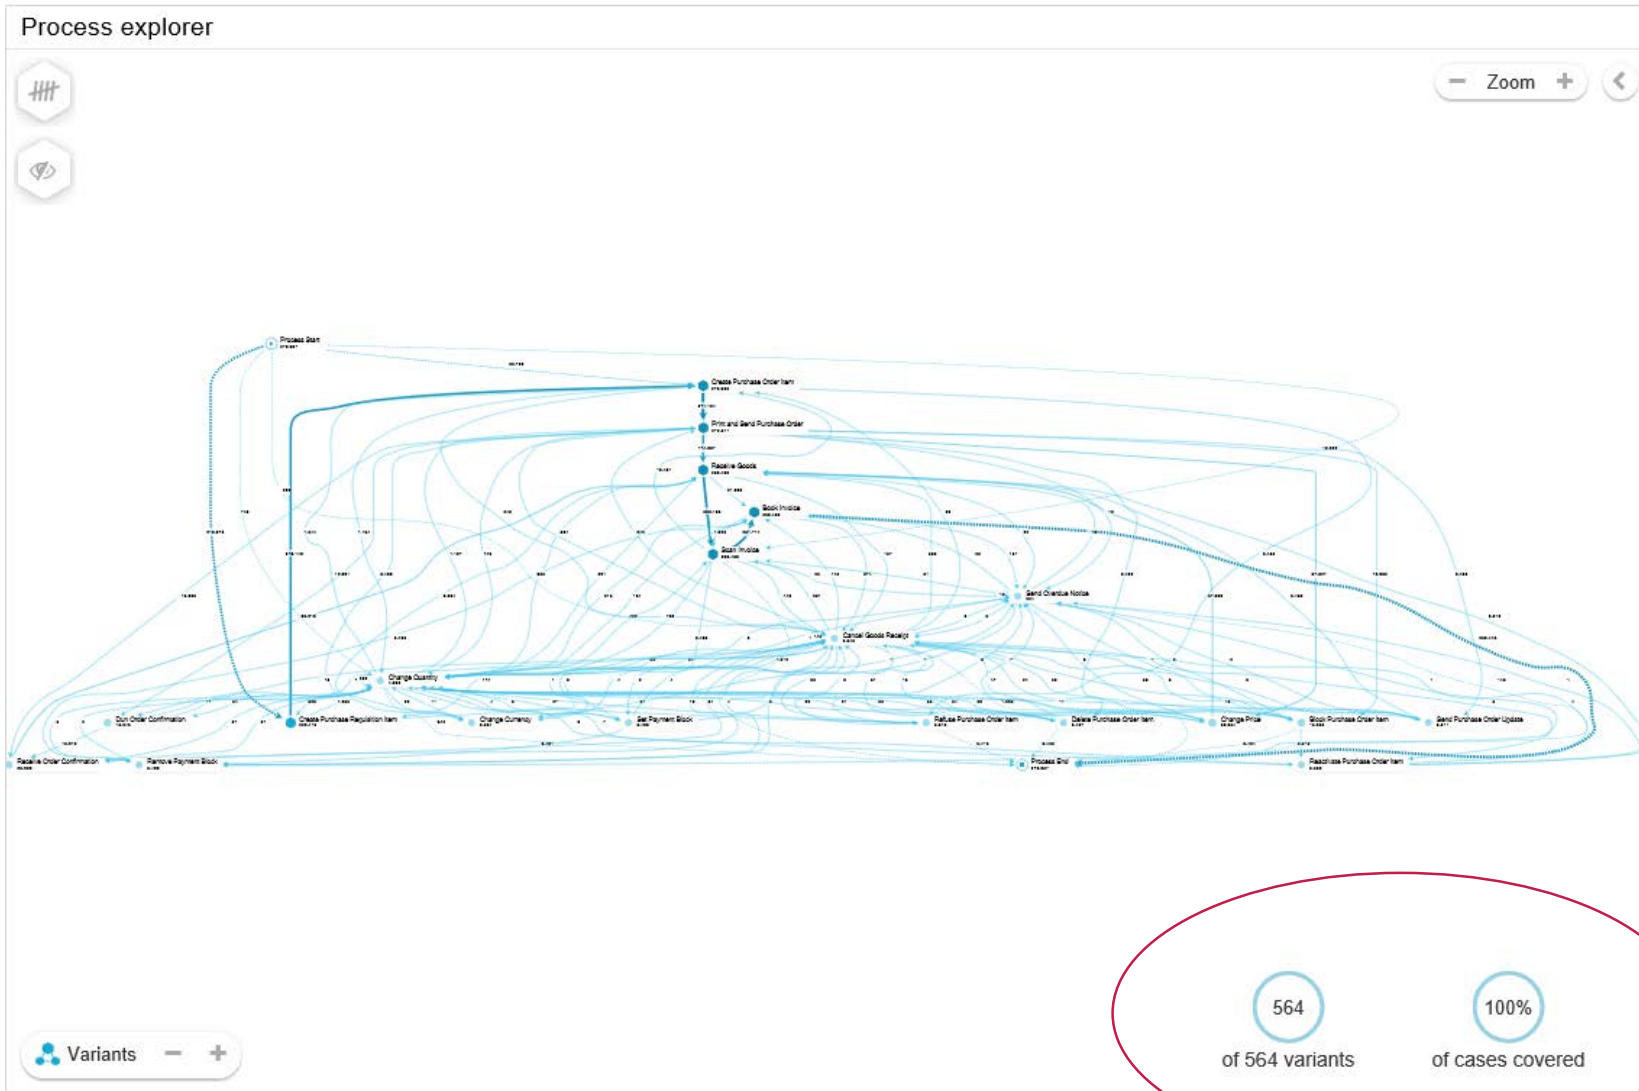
Process explorer

Zoom

Process Start

Create Purchase Order Item

Print and Send Purchase Order

Receive Goods

Book Invoice

Scan Invoice

Send Overdue Notice

Cancel Goods Receipt

Change Quantity

Dun Order Confirmation

Create Purchase Requisition Item

Change Currency

Set Payment Block

Refuse Purchase Order Item

Delete Purchase Order Item

Change Price

Block Purchase Order Item

Send Purchase Order Update

Receive Order Confirmation

Remove Payment Block

Process End

Reactivate Purchase Order Item

564
of 564 variants

100%
of cases covered

Variants